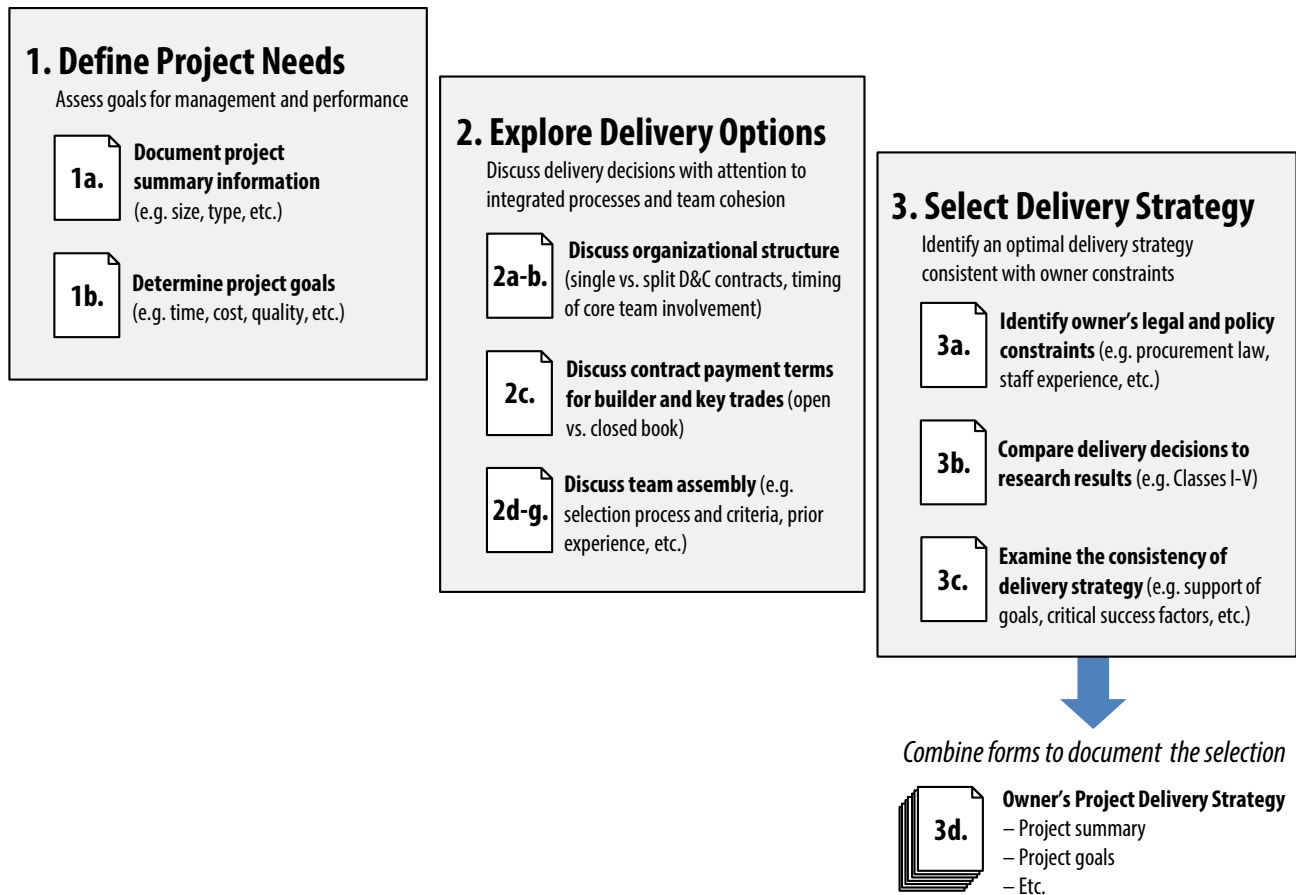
1. Define Project Needs

Assess goals for management and performance

1a.

Document project summary information (e.g. size, type, etc.)

1b.

Determine project goals (e.g. time, cost, quality, etc.)

2. Explore Delivery Options

Discuss delivery decisions with attention to integrated processes and team cohesion

2a-b.

Discuss organizational structure (single vs. split D&C contracts, timing of core team involvement)

2c.

Discuss contract payment terms for builder and key trades (open vs. closed book)

2d-g.

Discuss team assembly (e.g. selection process and criteria, prior experience, etc.)

3. Select Delivery Strategy

Identify an optimal delivery strategy consistent with owner constraints

3a.

Identify owner's legal and policy constraints (e.g. procurement law, staff experience, etc.)

3b.

Compare delivery decisions to research results (e.g. Classes I-V)

3c.

Examine the consistency of delivery strategy (e.g. support of goals, critical success factors, etc.)

Combine forms to document the selection

3d.

Owner's Project Delivery Strategy
– Project summary
– Project goals
– Etc.